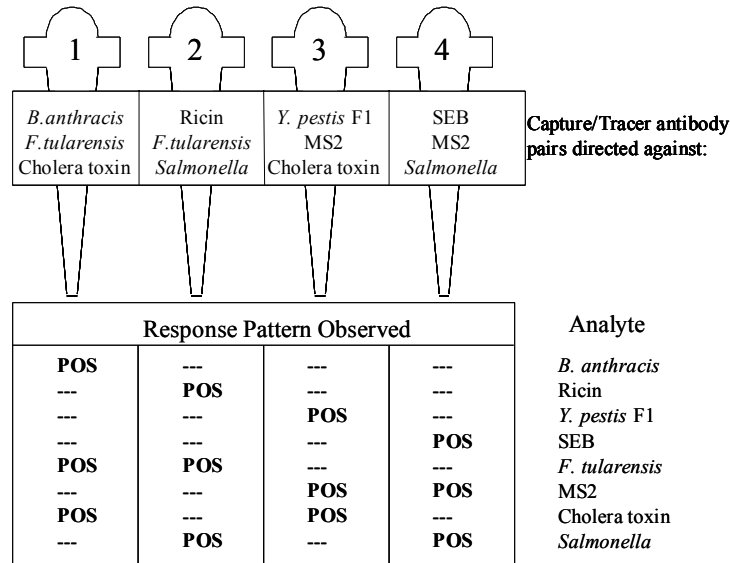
| 1 | 2 | 3 | 4 |
|---|---|---|---|
| B.anthracis F.tularensis Cholera toxin | Ricin F.tularensis Salmonella | Y. pestis F1 MS2 Cholera toxin | SEB MS2 Salmonella |

Capture/Tracer antibody pairs directed against:

Response Pattern Observed

Analyte

| | | | | |
|---|---|---|---|---|
| POS | --- | --- | --- | B. anthracis |
| --- | POS | --- | --- | Ricin |
| --- | --- | POS | --- | Y. pestis F1 |
| --- | --- | --- | POS | SEB |
| POS | POS | --- | --- | F. tularensis |
| --- | --- | POS | POS | MS2 |
| POS | --- | POS | --- | Cholera toxin |
| --- | POS | --- | POS | Salmonella |